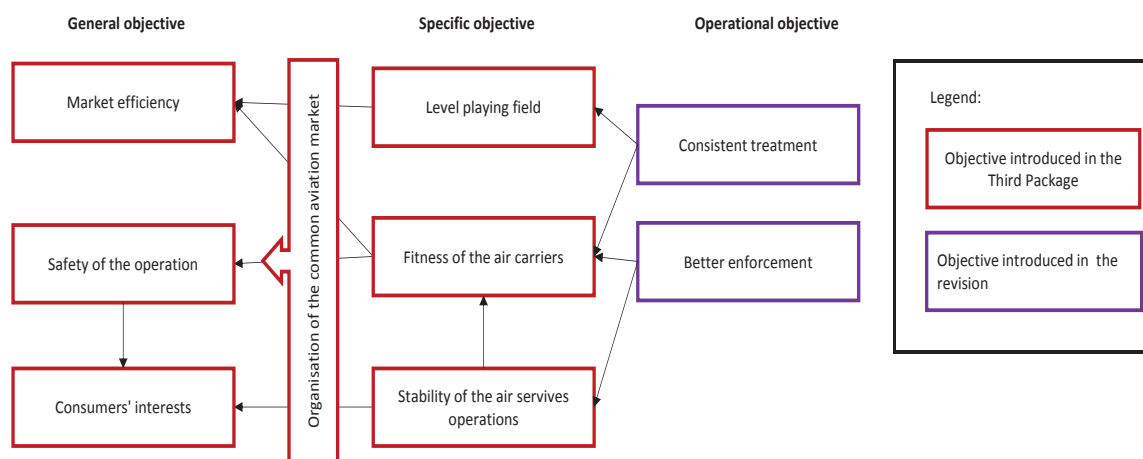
General objective

Specific objective

Operational objective

Market efficiency

Safety of the operation

Consumers' interests

Organisation of the common aviation market

Level playing field

Fitness of the air carriers

Stability of the air servives operations

Consistent treatment

Better enforcement

Legend:

Objective introduced in the Third Package

Objective introduced in the revision